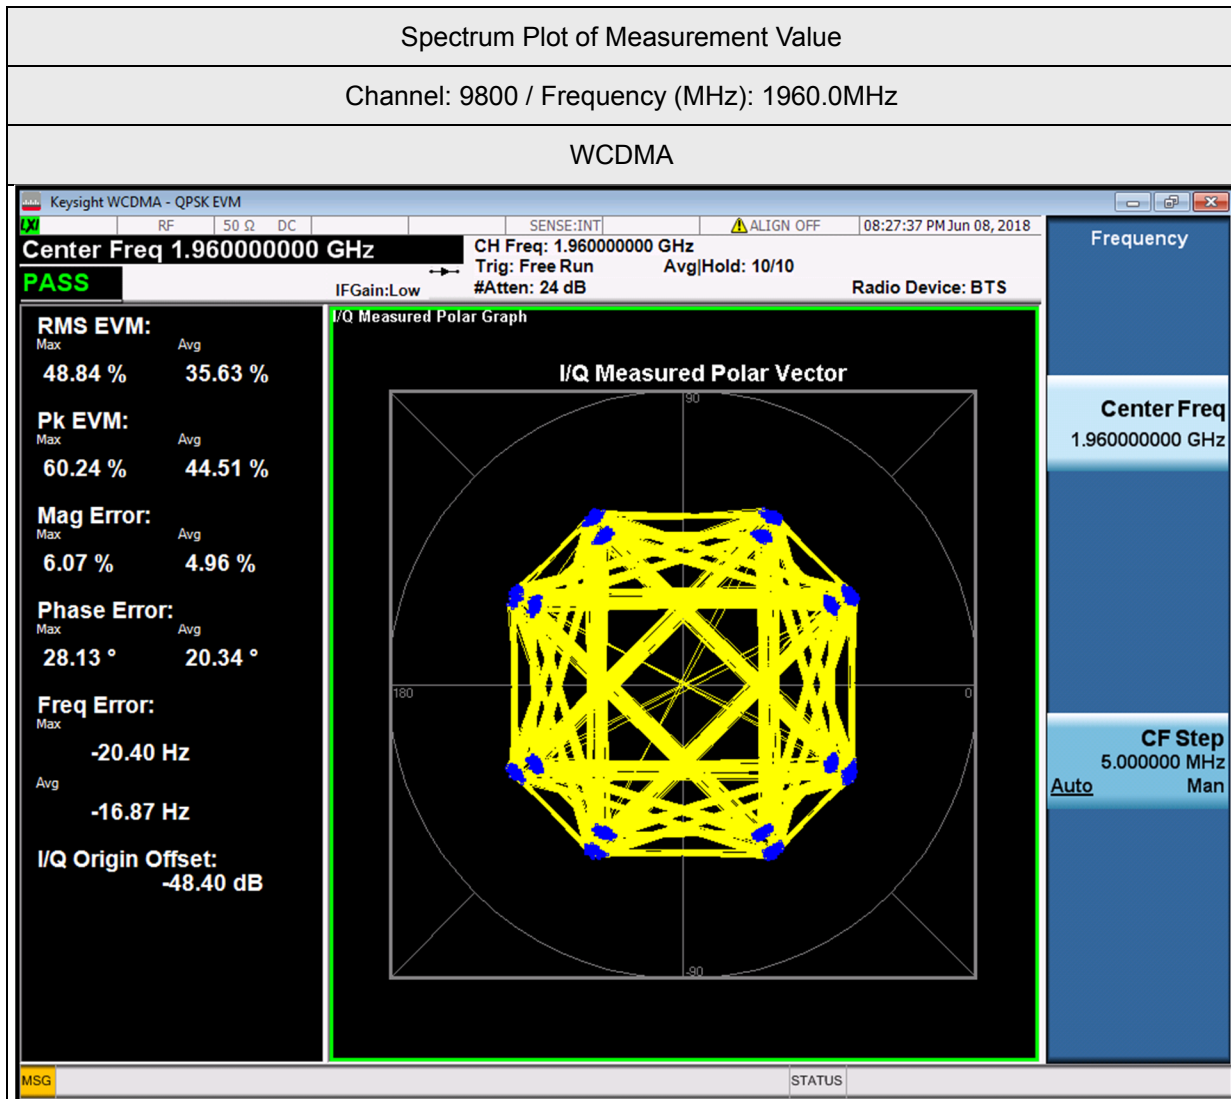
Spectrum Plot of Measurement Value

Channel: 9800 / Frequency (MHz): 1960.0MHz

WCDMA

Keysight WCDMA - QPSK EVM

LXI RF 50 Ω DC SENSE:INT ALIGN OFF 08:27:37 PM Jun 08, 2018

Center Freq 1.960000000 GHz

PASS

IFGain:Low

CH Freq: 1.960000000 GHz
Trig: Free Run Avg|Hold: 10/10
#Atten: 24 dB

Radio Device: BTS

Frequency

RMS EVM:
Max Avg
48.84 % 35.63 %

Pk EVM:
Max Avg
60.24 % 44.51 %

Mag Error:
Max Avg
6.07 % 4.96 %

Phase Error:
Max Avg
28.13 ° 20.34 °

Freq Error:
Max
-20.40 Hz
Avg
-16.87 Hz

I/Q Origin Offset:
-48.40 dB

I/Q Measured Polar Graph

I/Q Measured Polar Vector

90

180

0

-90

Center Freq
1.960000000 GHz

CF Step
5.000000 MHz
Auto Man

MSG

STATUS